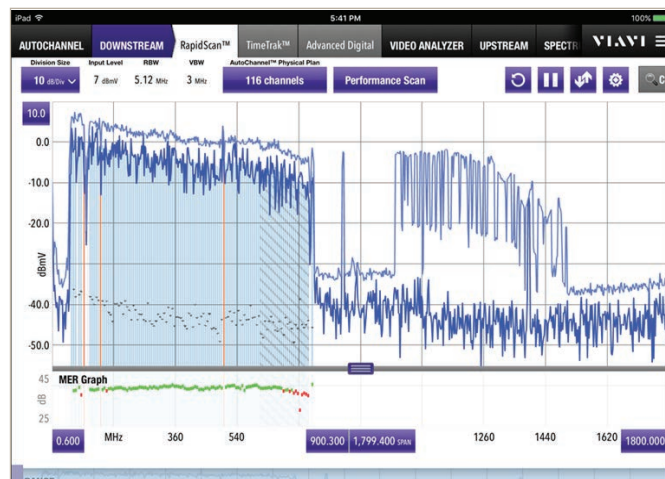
iPad
5:41 PM
100%

AUTOCHANNEL DOWNSTREAM RapidScan™ TimeTrak™ Advanced Digital VIDEO ANALYZER UPSTREAM SPECTR VIAVI

Division Size
10 dB/Div
Input Level
7 dBmV
RBW
5.12 MHz
VBW
3 MHz
AutoChannel™ Physical Plan
116 channels
Performance Scan

10.0
0.0
-10.0
-20.0
-30.0
dBmV
-40.0
-50.0

MER Graph
45
dB
35
25

0.600 MHz 360 540 900.300 1,799.400 SPAN 1260 1440 1620 1800.000